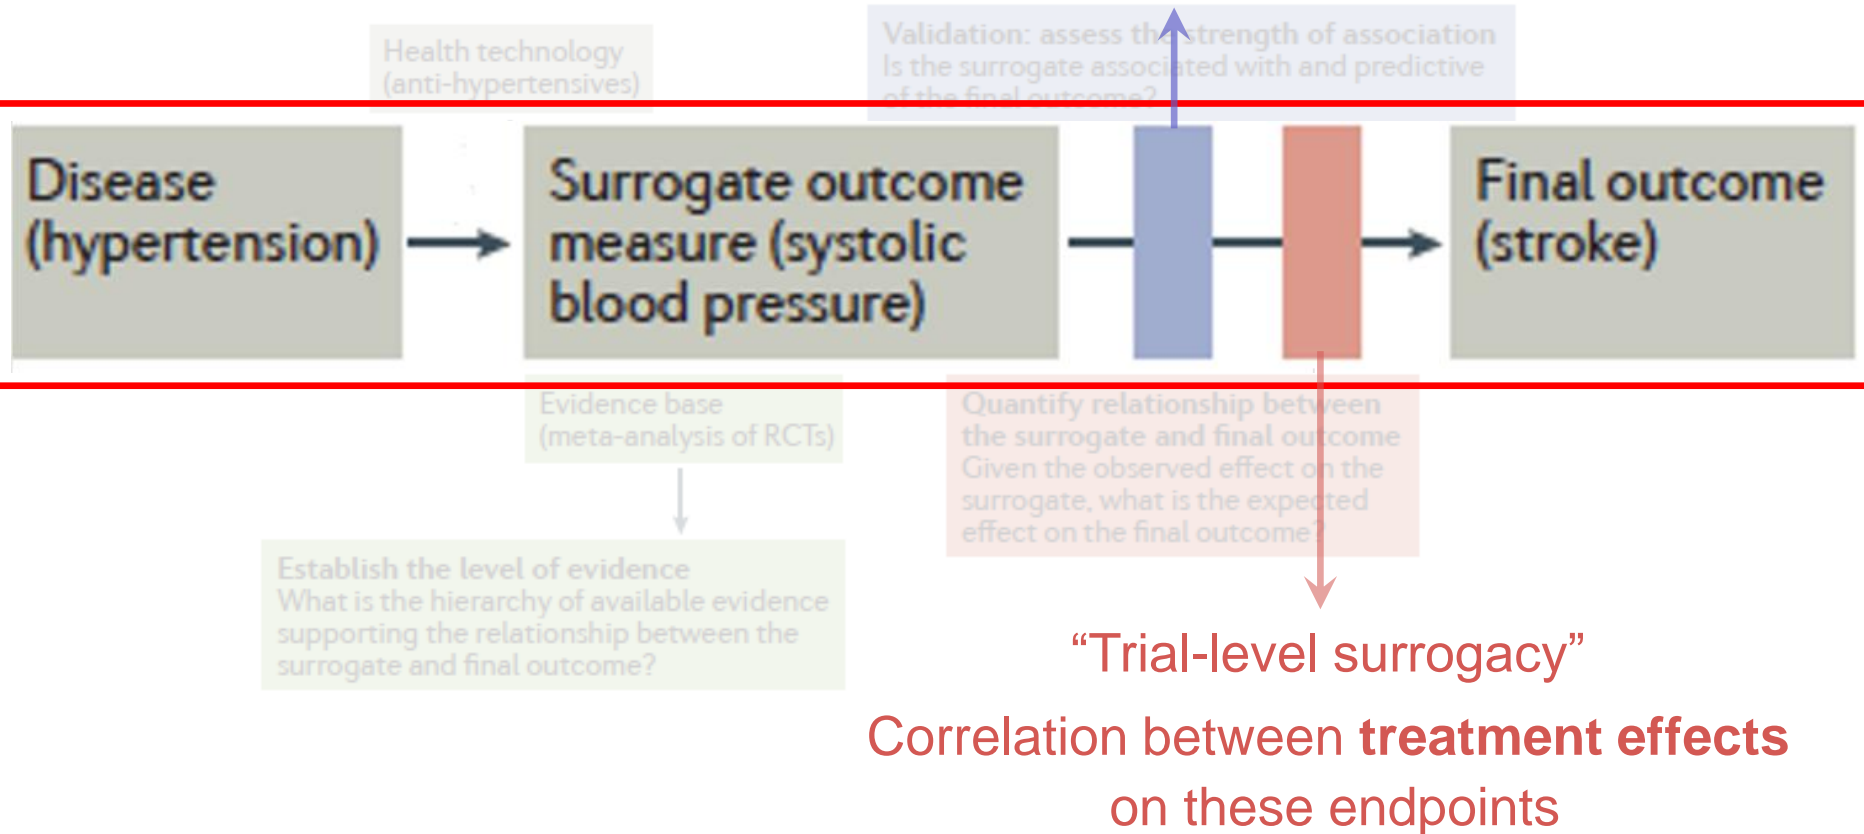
Health technology (anti-hypertensives)

Validation: assess th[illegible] strength of association
Is the surrogate associ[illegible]ted with and predictive of the final outcome?

Disease (hypertension)

Surrogate outcome measure (systolic blood pressure)

Final outcome (stroke)

Evidence base (meta-analysis of RCTs)

Quantify relationship between the surrogate and final outcome
Given the observed effect on the surrogate, what is the expected effect on the final outcome?

Establish the level of evidence
What is the hierarchy of available evidence supporting the relationship between the surrogate and final outcome?

“Trial-level surrogacy”

Correlation between **treatment effects** on these endpoints